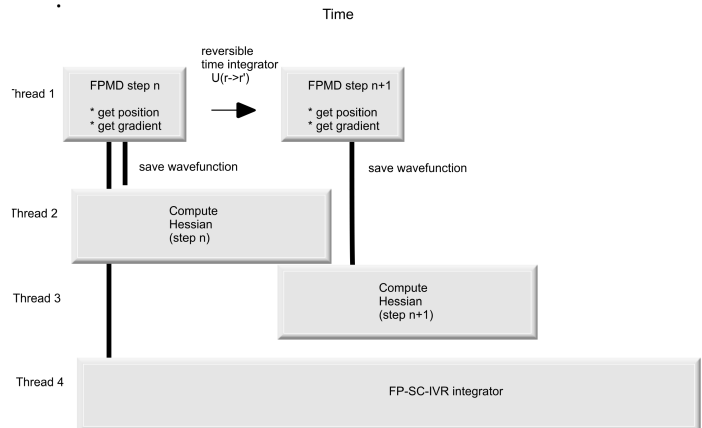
Time

reversible time integrator U(r->r')

Thread 1

FPMD step n

* get position
* get gradient

FPMD step n+1

* get position
* get gradient

save wavefunction

save wavefunction

Thread 2

Compute Hessian (step n)

Thread 3

Compute Hessian (step n+1)

Thread 4

FP-SC-IVR integrator